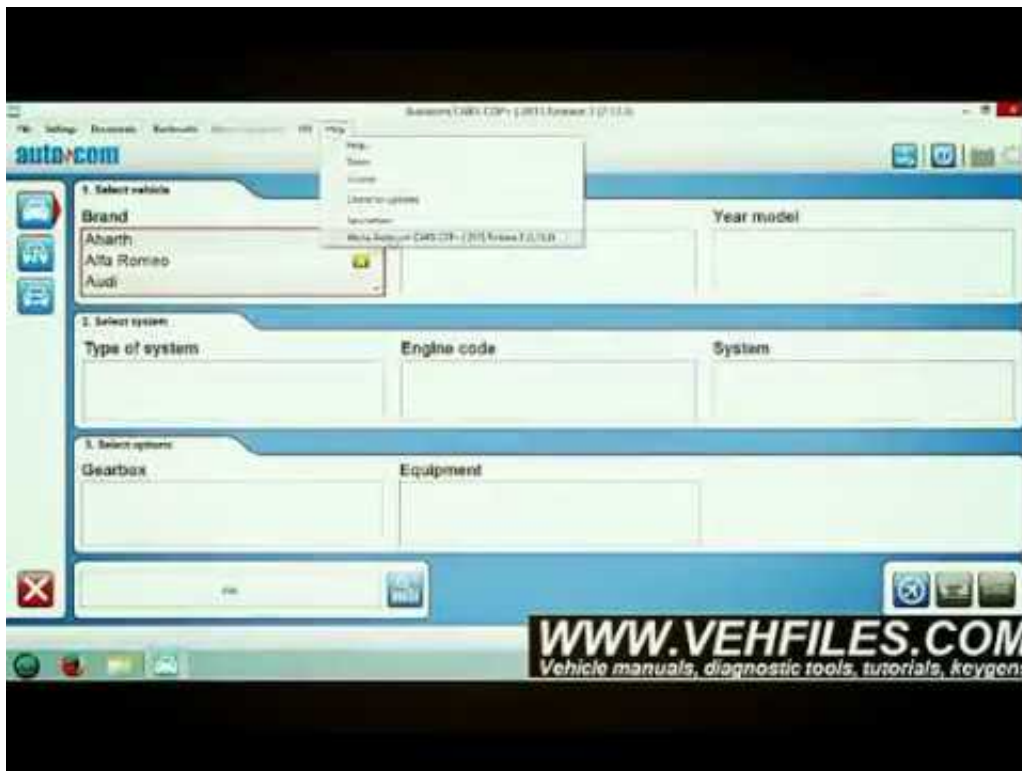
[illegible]

File Settings Documents Bookmarks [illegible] Help

auto•com

Help
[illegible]
License
Check for updates
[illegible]
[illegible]

1. Select vehicle

Brand
Abarth
Alfa Romeo
Audi

Year model

2. Select system

Type of system

Engine code

System

3. Select options

Gearbox

Equipment

WWW.VEHFILES.COM
Vehicle manuals, diagnostic tools, tutorials, keygens